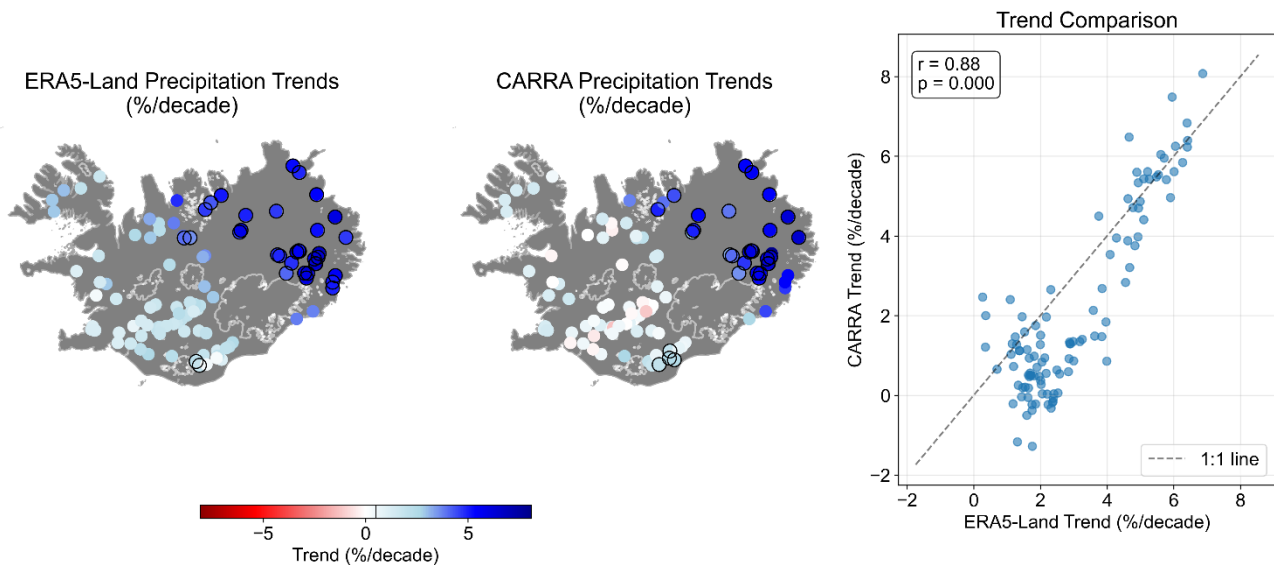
ERA5-Land Precipitation Trends (%/decade)

CARRA Precipitation Trends (%/decade)

Trend Comparison

r = 0.88
p = 0.000

CARRA Trend (%/decade)

8
6
4
2
0
−2

−2
0
2
4
6
8

ERA5-Land Trend (%/decade)

1:1 line

−5
0
5
Trend (%/decade)